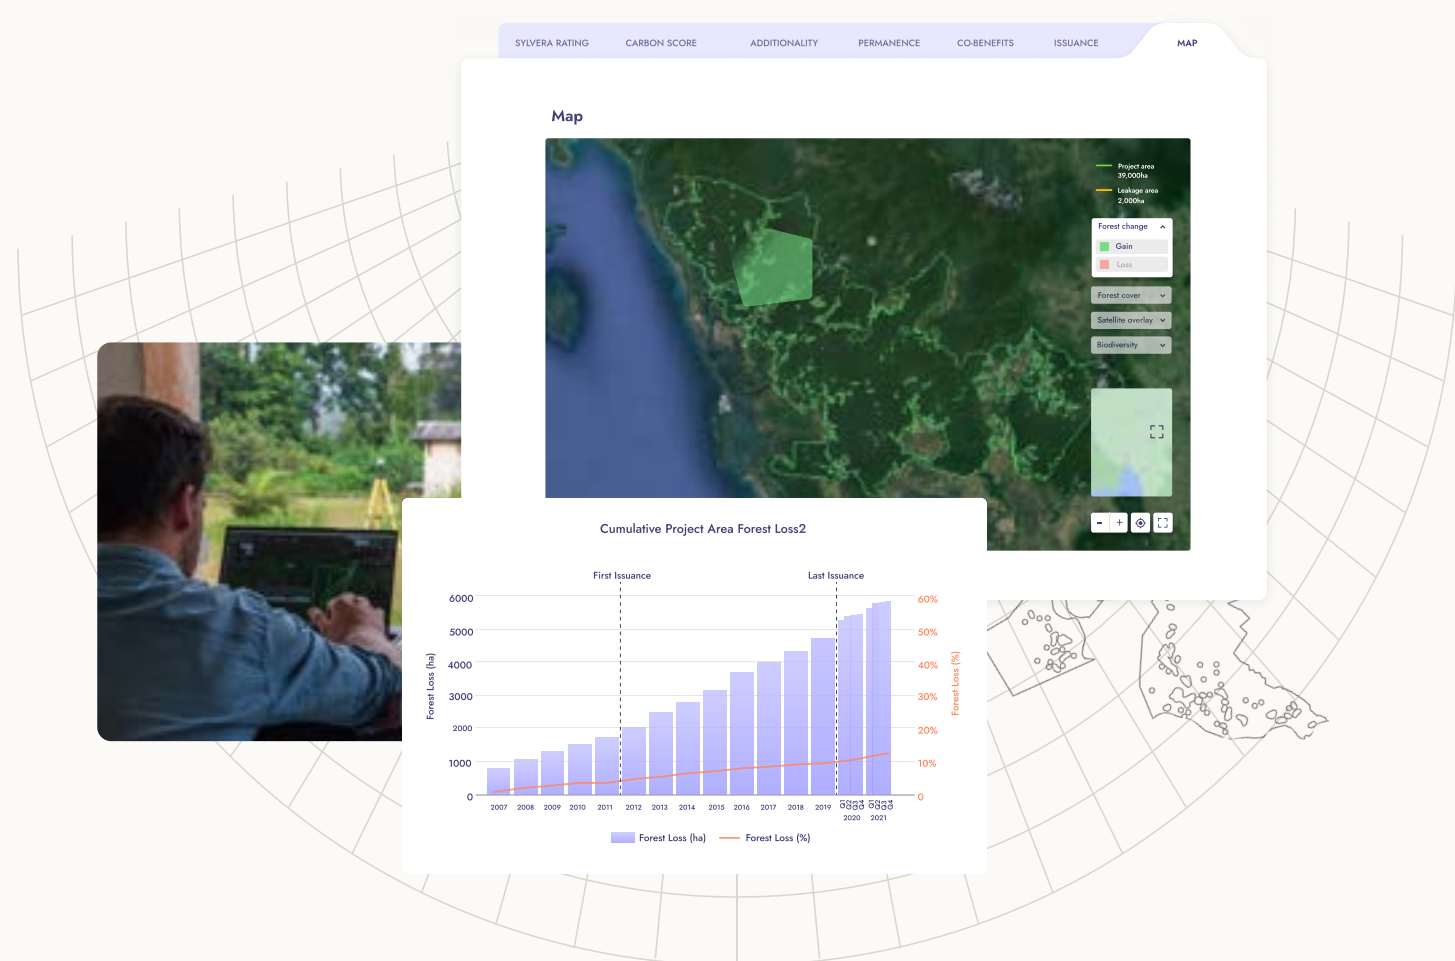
SYLVERA RATING CARBON SCORE ADDITIONALITY PERMANENCE CO-BENEFITS ISSUANCE MAP

Map

Project area
39,000ha
Leakage area
2,000ha

Forest change
Gain
Loss

Forest cover
Satellite overlay
Biodiversity

- +

Cumulative Project Area Forest Loss2

First Issuance
Last Issuance

Forest Loss (ha)
6000
5000
4000
3000
2000
1000
0

Forest Loss (%)
60%
50%
40%
30%
20%
10%
0

2007 2008 2009 2010 2011 2012 2013 2014 2015 2016 2017 2018 2019 2020 2021

Forest Loss (ha) Forest Loss (%)